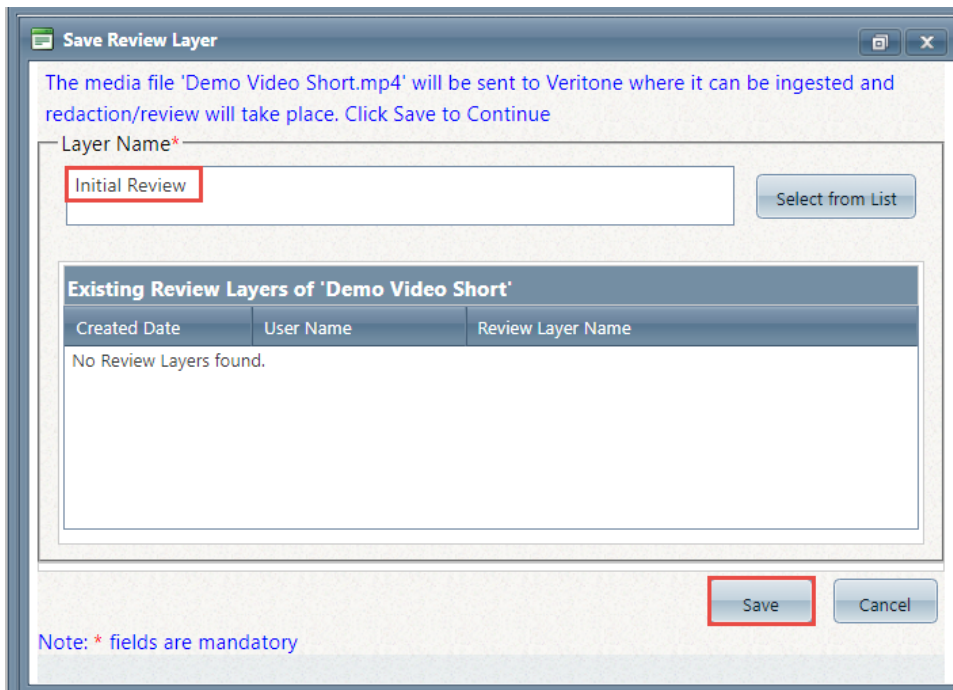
Save Review Layer

The media file 'Demo Video Short.mp4' will be sent to Veritone where it can be ingested and redaction/review will take place. Click Save to Continue

Layer Name*

Initial Review

Select from List

Existing Review Layers of 'Demo Video Short'

| Created Date | User Name | Review Layer Name |
|---|---|---|
| No Review Layers found. | | |

Save

Cancel

Note: * fields are mandatory